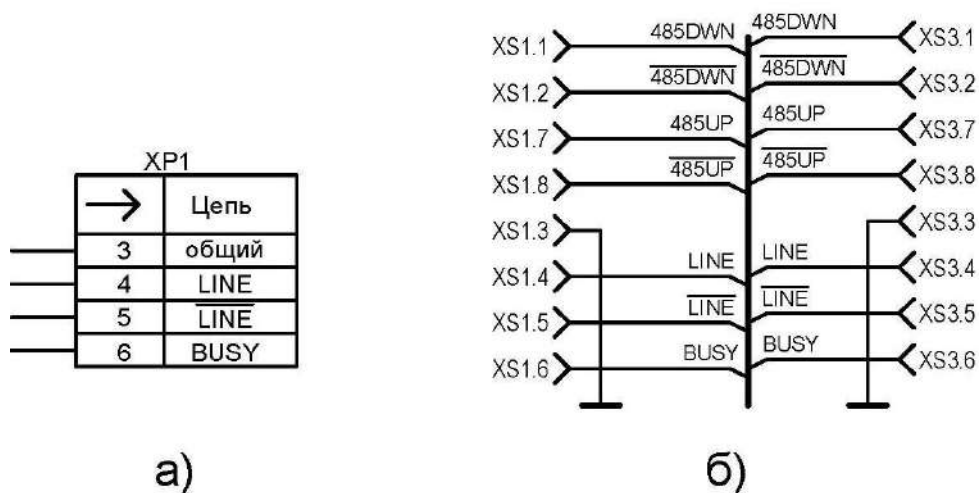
XP1

| → | Цепь |
|---|---|
| 3 | общий |
| 4 | LINE |
| 5 | $\overline{\text{LINE}}$ |
| 6 | BUSY |

а)

XS1.1 485DWN 485DWN XS3.1
XS1.2 $\overline{\text{485DWN}}$ $\overline{\text{485DWN}}$ XS3.2
XS1.7 485UP 485UP XS3.7
XS1.8 $\overline{\text{485UP}}$ $\overline{\text{485UP}}$ XS3.8
XS1.3 XS3.3
XS1.4 LINE LINE XS3.4
XS1.5 $\overline{\text{LINE}}$ $\overline{\text{LINE}}$ XS3.5
XS1.6 BUSY BUSY XS3.6

б)